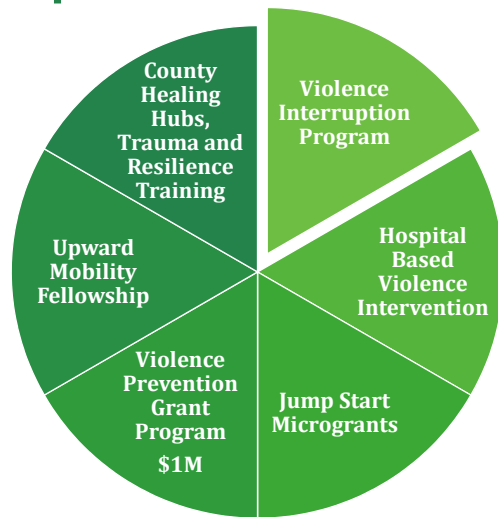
Violence Interruption Program

Hospital Based Violence Intervention

Jump Start Microgrants

Violence Prevention Grant Program

$1M

Upward Mobility Fellowship

County Healing Hubs, Trauma and Resilience Training